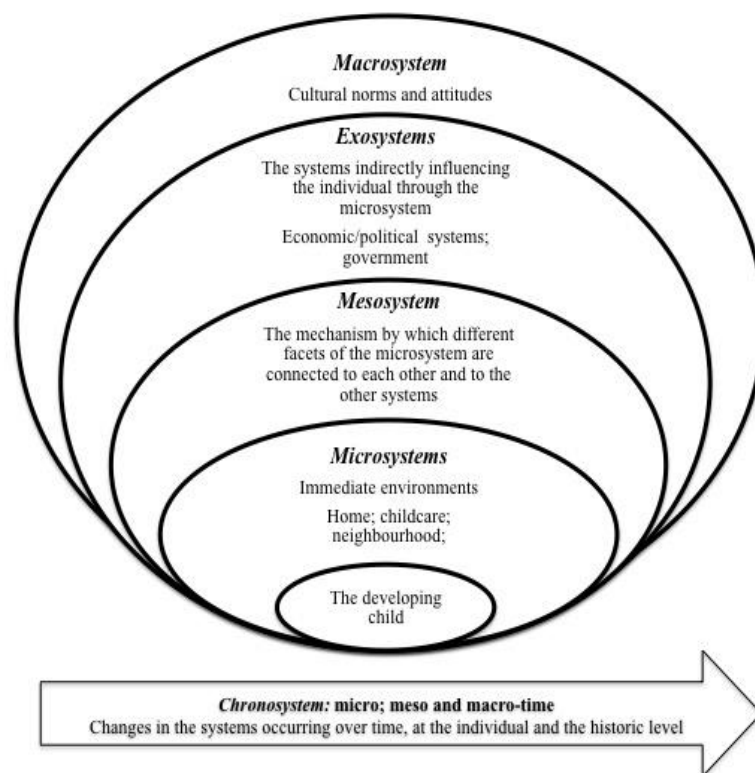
Macrosystem
Cultural norms and attitudes

Exosystems
The systems indirectly influencing the individual through the microsystem
Economic/political systems; government

Mesosystem
The mechanism by which different facets of the microsystem are connected to each other and to the other systems

Microsystems
Immediate environments
Home; childcare; neighbourhood;

The developing child

Chronosystem: micro; meso and macro-time
Changes in the systems occurring over time, at the individual and the historic level